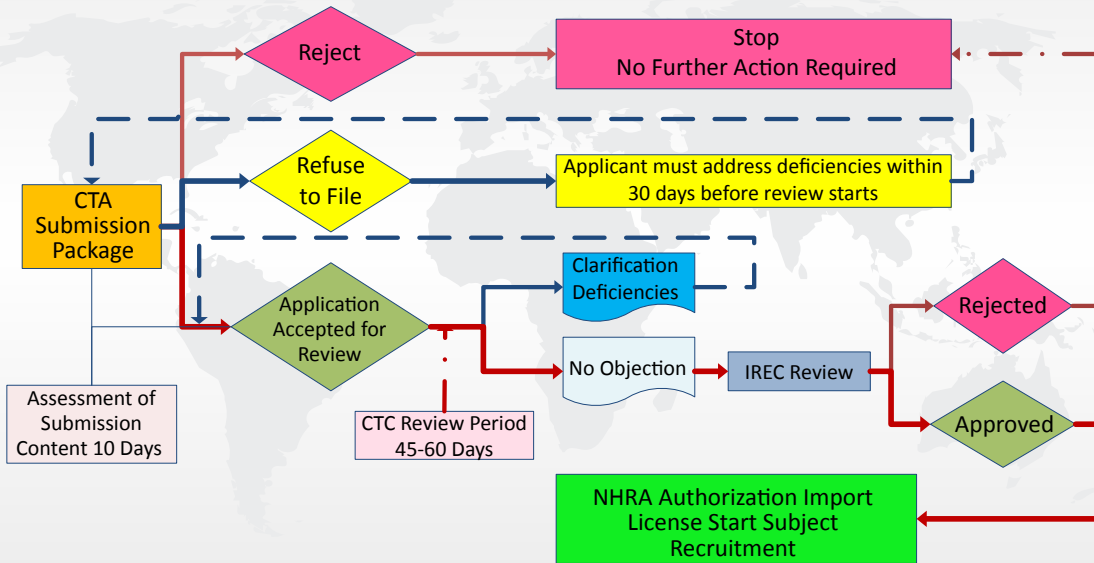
Reject

Stop
No Further Action Required

Refuse to File

Applicant must address deficiencies within 30 days before review starts

CTA Submission Package

Clarification Deficiencies

Application Accepted for Review

Rejected

No Objection

IREC Review

Assessment of Submission Content 10 Days

CTC Review Period 45-60 Days

Approved

NHRA Authorization Import License Start Subject Recruitment